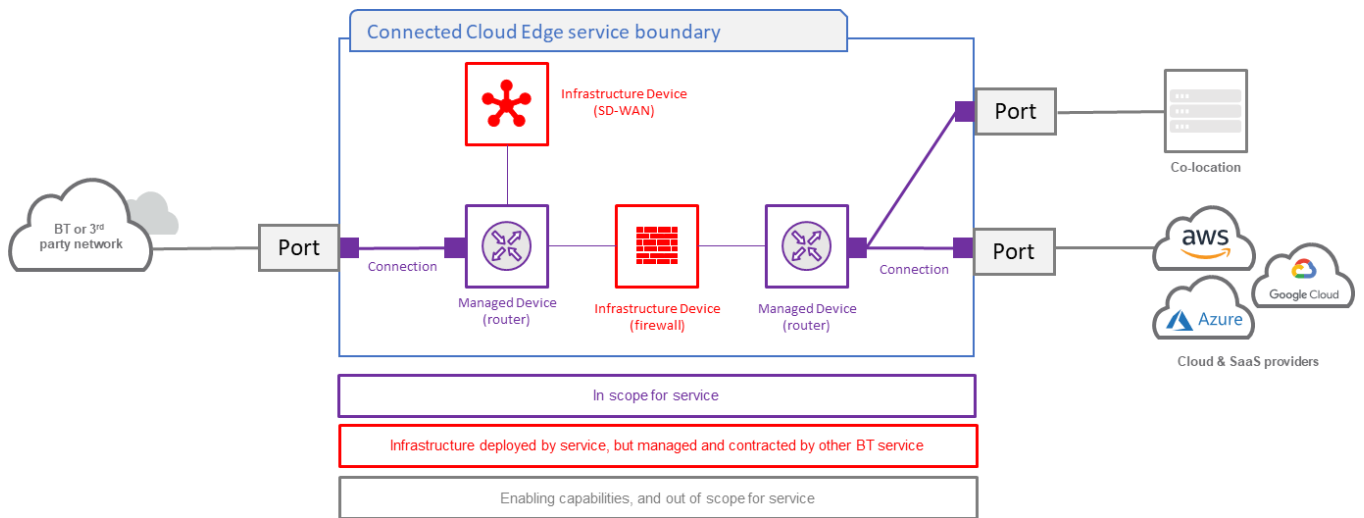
Connected Cloud Edge service boundary

Infrastructure Device (SD-WAN)

Port

Co-location

BT or 3$^{rd}$ party network

Port

Connection

Managed Device (router)

Infrastructure Device (firewall)

Managed Device (router)

Connection

Port

aws

Google Cloud

Azure

Cloud & SaaS providers

In scope for service

Infrastructure deployed by service, but managed and contracted by other BT service

Enabling capabilities, and out of scope for service